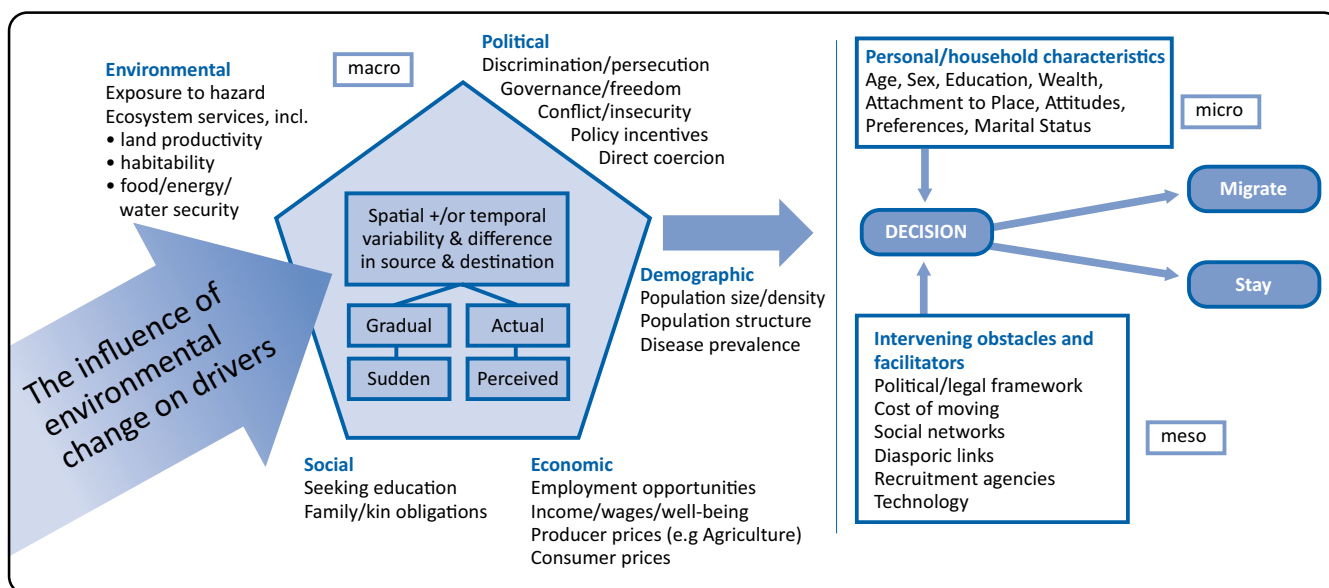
Environmental
Exposure to hazard
Ecosystem services, incl.
• land productivity
• habitability
• food/energy/ water security

macro

Political
Discrimination/persecution
Governance/freedom
Conflict/insecurity
Policy incentives
Direct coercion

Spatial +/or temporal variability & difference in source & destination

Gradual
Actual
Sudden
Perceived

Demographic
Population size/density
Population structure
Disease prevalence

The influence of environmental change on drivers

Social
Seeking education
Family/kin obligations

Economic
Employment opportunities
Income/wages/well-being
Producer prices (e.g Agriculture)
Consumer prices

Personal/household characteristics
Age, Sex, Education, Wealth, Attachment to Place, Attitudes, Preferences, Marital Status

micro

DECISION

Migrate

Stay

Intervening obstacles and facilitators
Political/legal framework
Cost of moving
Social networks
Diasporic links
Recruitment agencies
Technology

meso